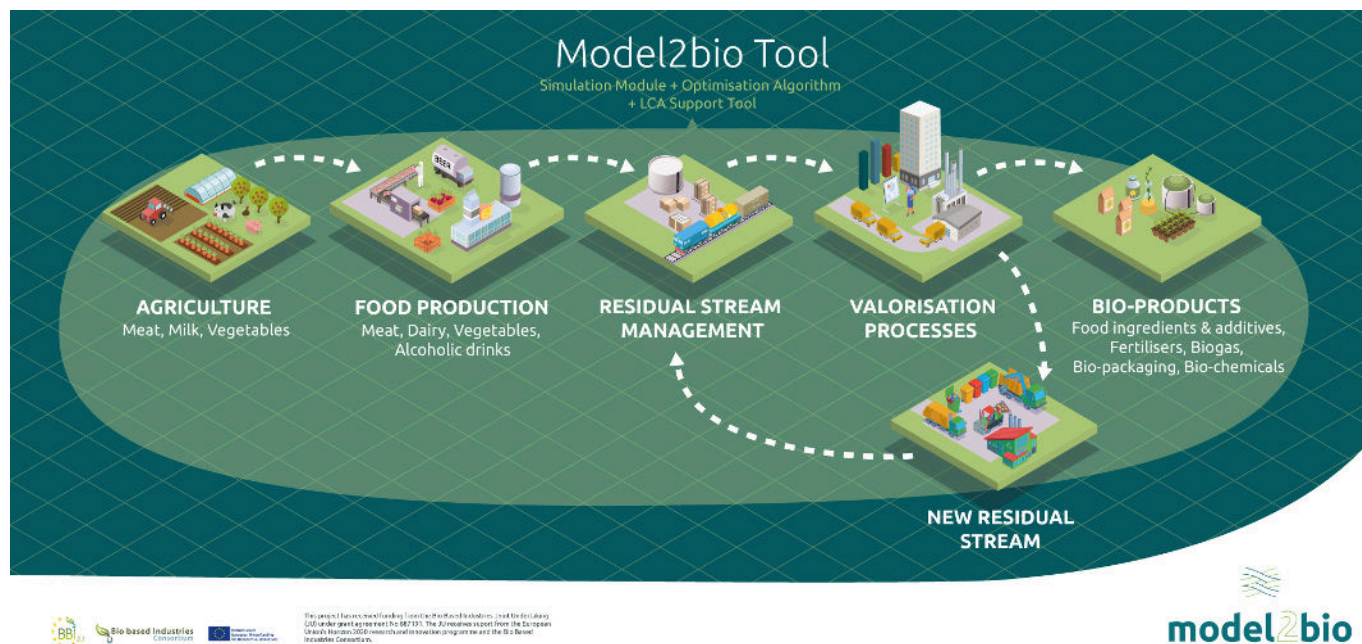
Model2bio Tool
Simulation Module + Optimisation Algorithm + LCA Support Tool

BEER

AGRICULTURE
Meat, Milk, Vegetables

FOOD PRODUCTION
Meat, Dairy, Vegetables, Alcoholic drinks

RESIDUAL STREAM MANAGEMENT

VALORISATION PROCESSES

BIO-PRODUCTS
Food ingredients & additives, Fertilisers, Biogas, Bio-packaging, Bio-chemicals

NEW RESIDUAL STREAM

BBI JU
Bio based Industries Consortium
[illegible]

This project has received funding from the Bio Based Industries Joint Undertaking (JU) under grant agreement No 887191. The JU receives support from the European Union's Horizon 2020 research and innovation programme and the Bio Based Industries Consortium.

model2bio